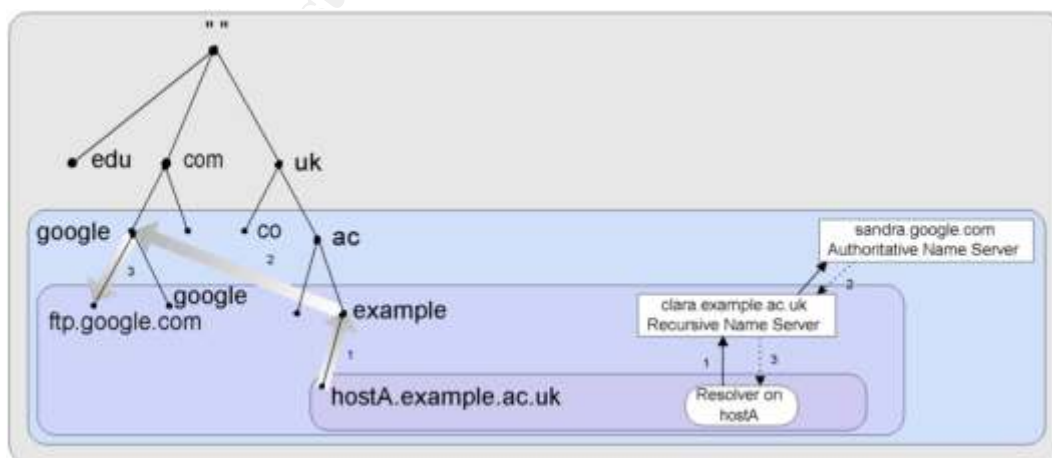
" "

edu com uk

google co ac

3 2

google

ftp.google.com

example

1

hostA.example.ac.uk

sandra.google.com
Authoritative Name Server

2

clara.example.ac.uk
Recursive Name Server

1 3

Resolver on
hostA